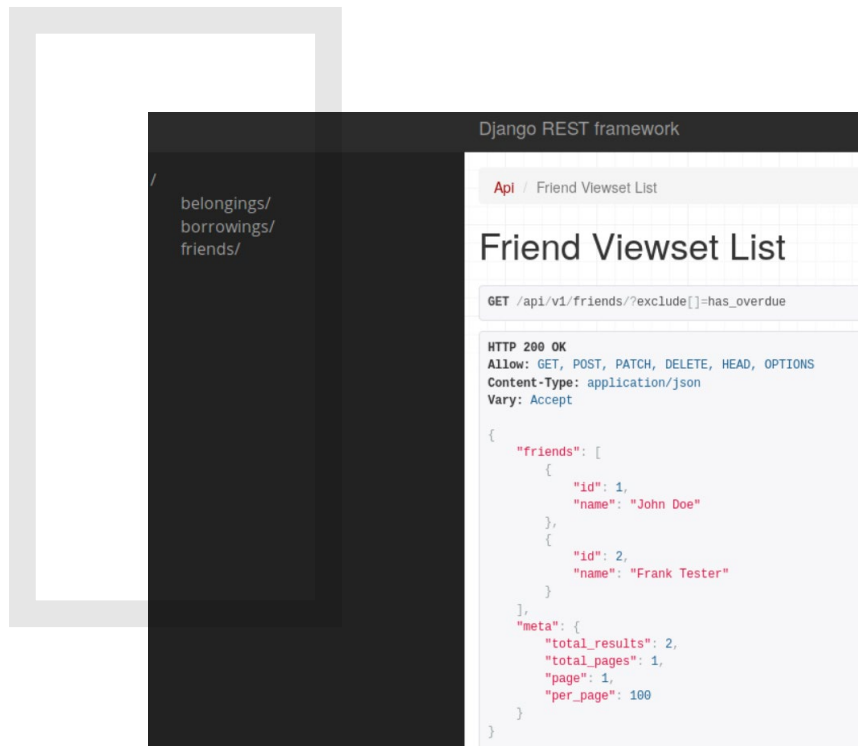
Django REST framework

/
belongings/
borrowings/
friends/

Api / Friend Viewset List

Friend Viewset List

GET /api/v1/friends/?exclude[]=has_overdue

HTTP 200 OK
Allow: GET, POST, PATCH, DELETE, HEAD, OPTIONS
Content-Type: application/json
Vary: Accept

{
    "friends": [
        {
            "id": 1,
            "name": "John Doe"
        },
        {
            "id": 2,
            "name": "Frank Tester"
        }
    ],
    "meta": {
        "total_results": 2,
        "total_pages": 1,
        "page": 1,
        "per_page": 100
    }
}